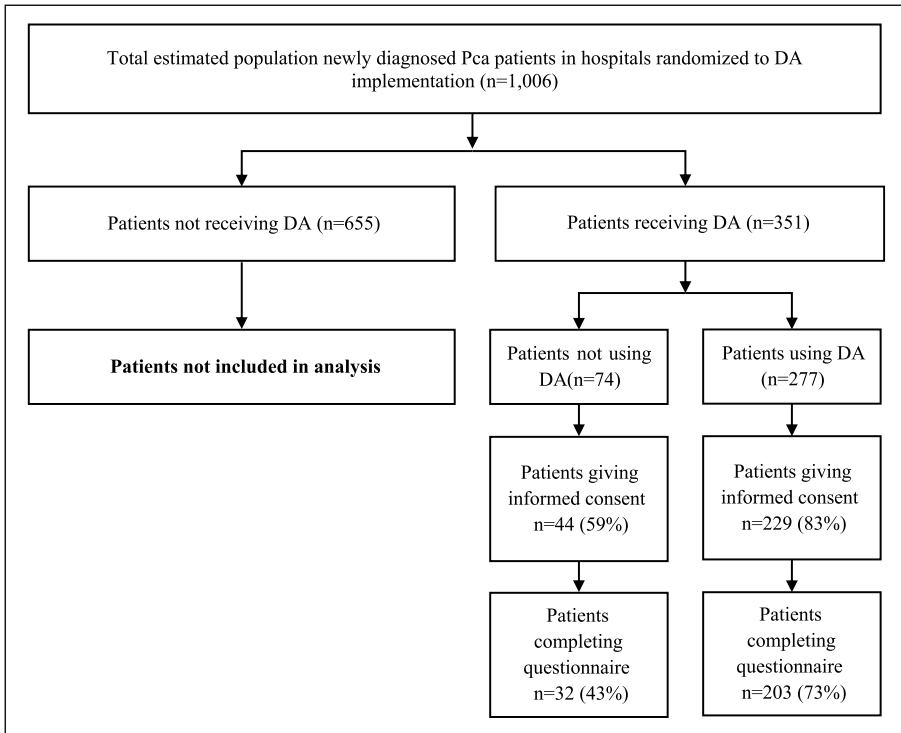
Total estimated population newly diagnosed Pca patients in hospitals randomized to DA implementation (n=1,006)

Patients not receiving DA (n=655)

Patients receiving DA (n=351)

Patients not included in analysis

Patients not using DA(n=74)

Patients using DA (n=277)

Patients giving informed consent n=44 (59%)

Patients giving informed consent n=229 (83%)

Patients completing questionnaire n=32 (43%)

Patients completing questionnaire n=203 (73%)